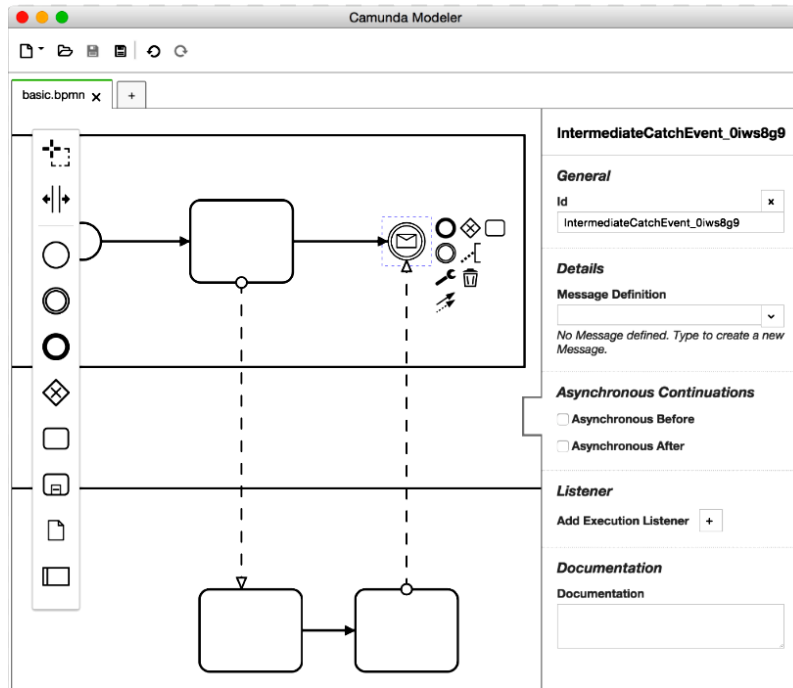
Camunda Modeler

basic.bpmn ×
+

IntermediateCatchEvent_0iws8g9

General

Id
×
IntermediateCatchEvent_0iws8g9

Details

Message Definition

No Message defined. Type to create a new Message.

Asynchronous Continuations

Asynchronous Before

Asynchronous After

Listener

Add Execution Listener +

Documentation

Documentation